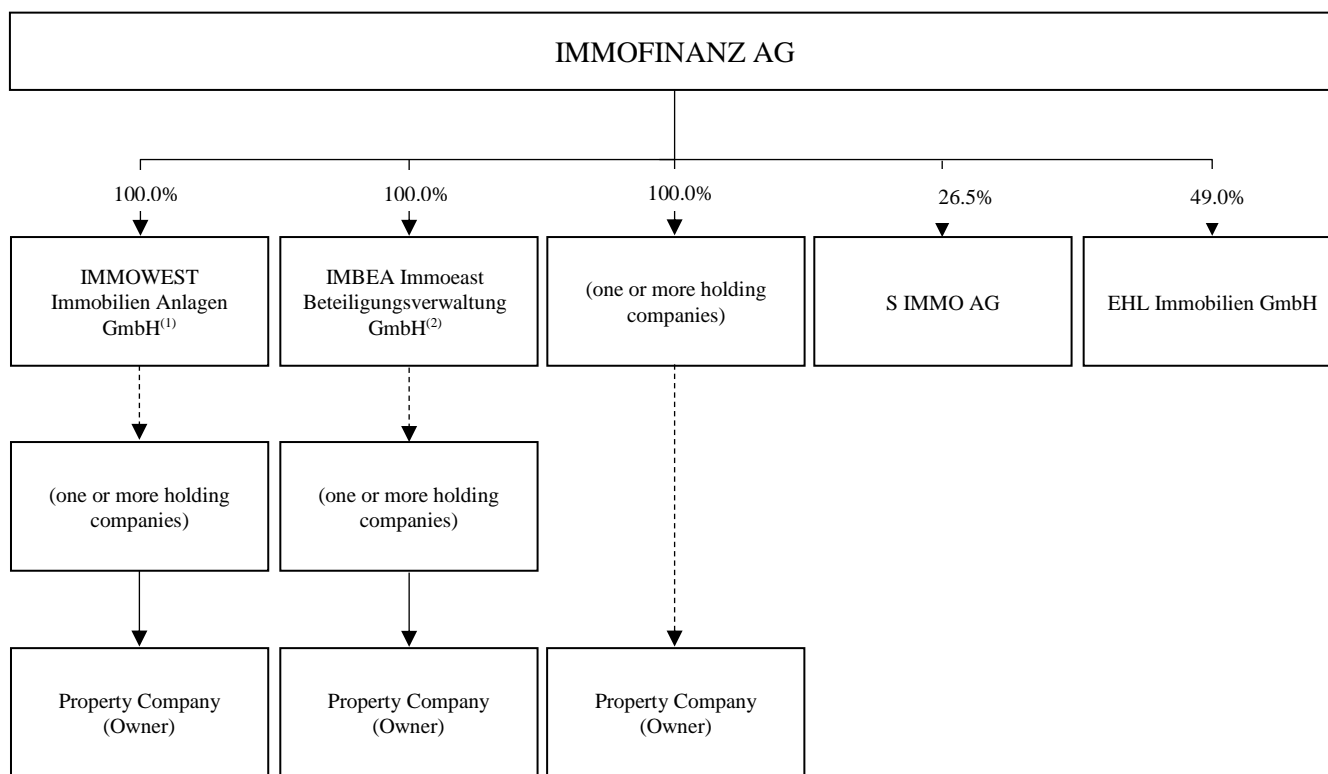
IMMOFINANZ AG

100.0%

IMMOWEST Immobilien Anlagen GmbH$^{(1)}$

100.0%

IMBEA Immoeast Beteiligungsverwaltung GmbH$^{(2)}$

100.0%

(one or more holding companies)

26.5%

S IMMO AG

49.0%

EHL Immobilien GmbH

(one or more holding companies)

(one or more holding companies)

Property Company (Owner)

Property Company (Owner)

Property Company (Owner)